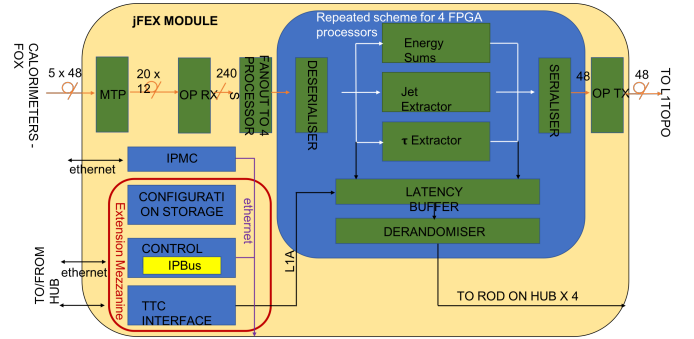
CALORIMETERS - FOX

jFEX MODULE

5 x 48

MTP

20 x 12

OP RX

240 S

FANOUT TO 4 PROCESSOR

Repeated scheme for 4 FPGA processors

DESERIALISER

Energy Sums

Jet Extractor

τ Extractor

SERIALISER

48

OP TX

48

TO L1TOPO

ethernet

IPMC

Extension Mezzanine

CONFIGURATI ON STORAGE

ethernet

CONTROL

IPBus

TO/FROM HUB

ethernet

TTC INTERFACE

L1A

LATENCY BUFFER

DERANDOMISER

TO ROD ON HUB X 4